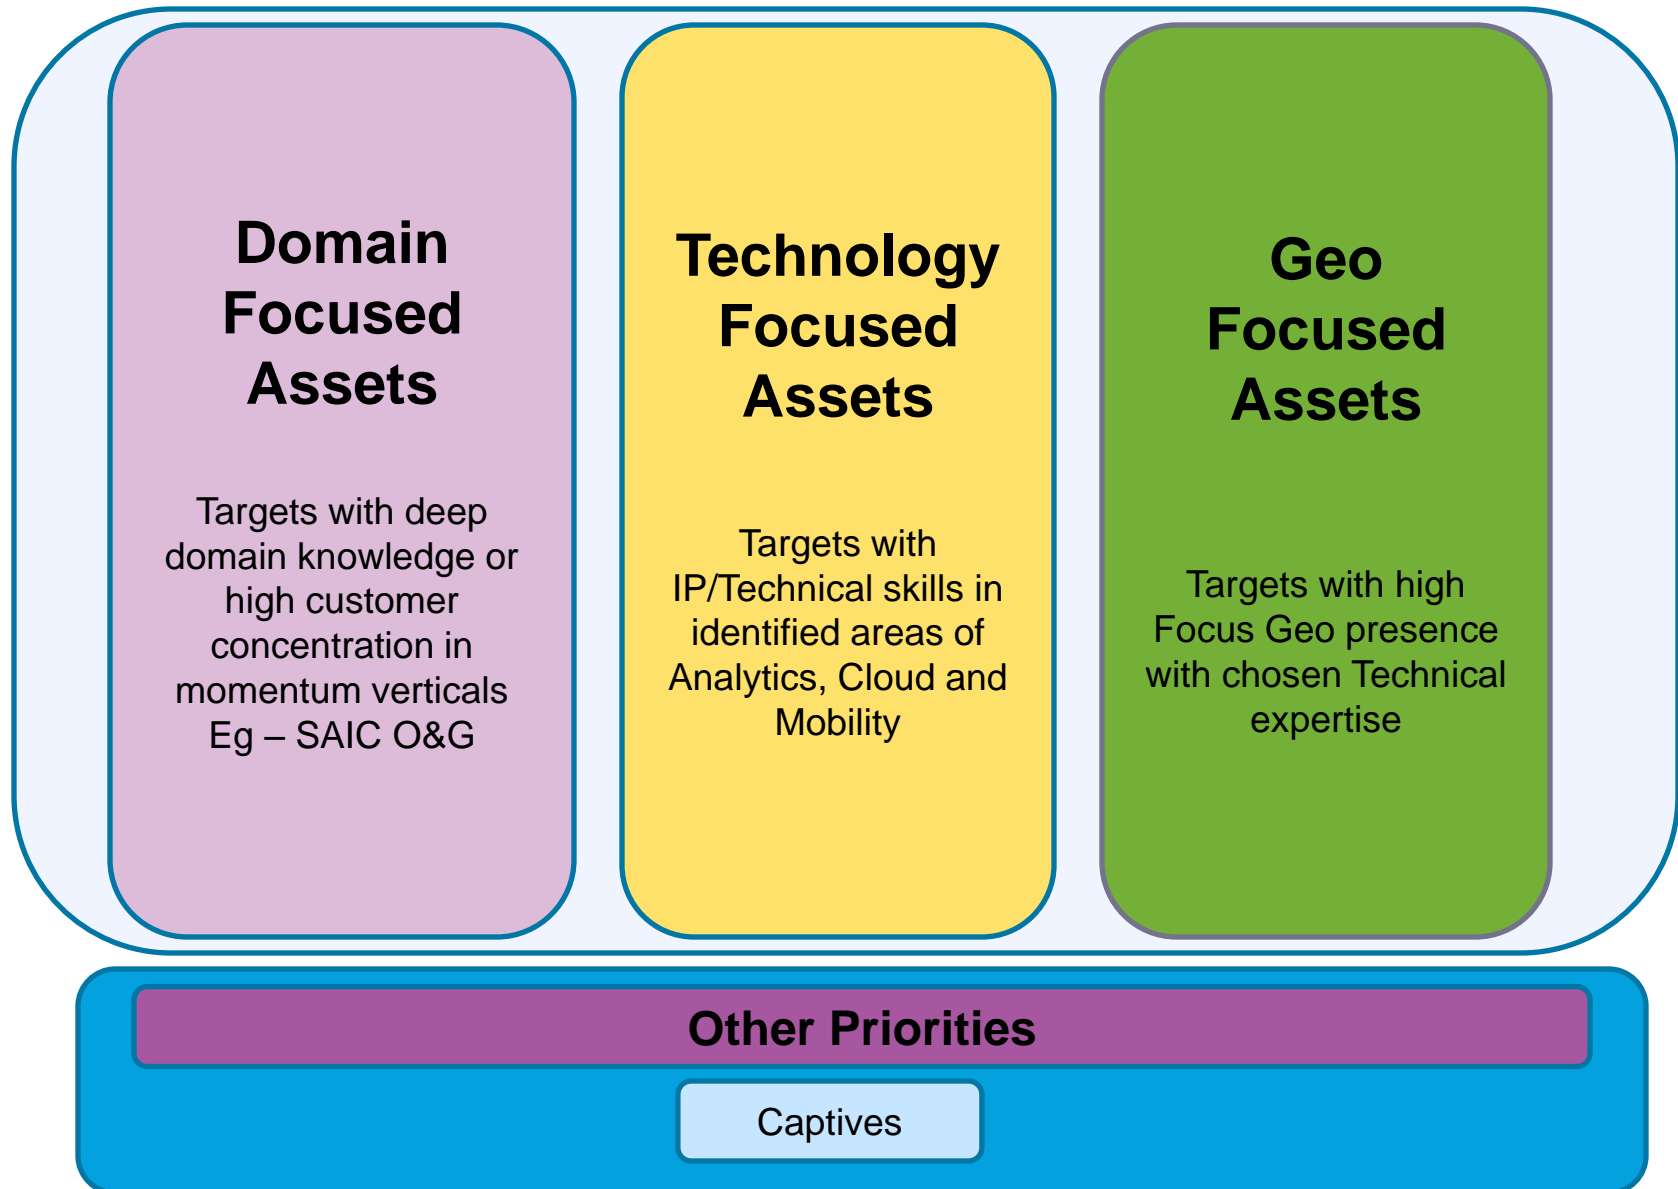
Domain Focused Assets

Targets with deep domain knowledge or high customer concentration in momentum verticals Eg – SAIC O&G

Technology Focused Assets

Targets with IP/Technical skills in identified areas of Analytics, Cloud and Mobility

Geo Focused Assets

Targets with high Focus Geo presence with chosen Technical expertise

Other Priorities

Captives